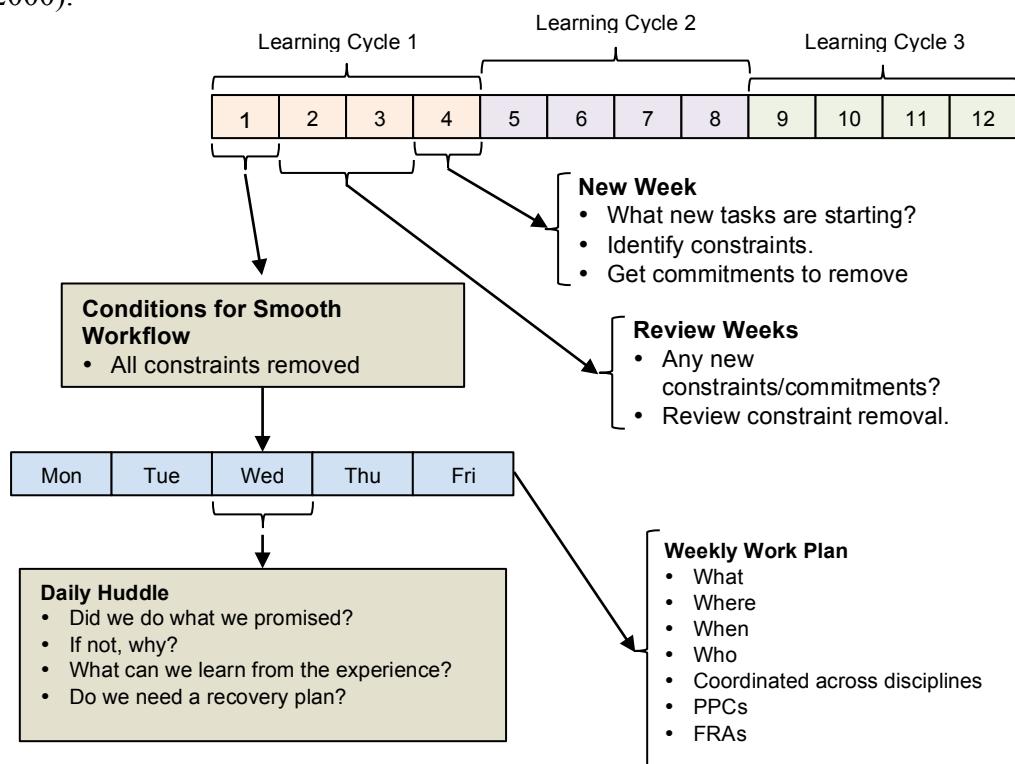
2000).

Learning Cycle 1

Learning Cycle 2

Learning Cycle 3

| 1 | 2 | 3 | 4 | 5 | 6 | 7 | 8 | 9 | 10 | 11 | 12 |
|---|---|---|---|---|---|---|---|---|---|---|---|

New Week
• What new tasks are starting?
• Identify constraints.
• Get commitments to remove

Conditions for Smooth Workflow
• All constraints removed

Review Weeks
• Any new constraints/commitments?
• Review constraint removal.

| Mon | Tue | Wed | Thu | Fri |
|---|---|---|---|---|

Daily Huddle
• Did we do what we promised?
• If not, why?
• What can we learn from the experience?
• Do we need a recovery plan?

Weekly Work Plan
• What
• Where
• When
• Who
• Coordinated across disciplines
• PPCs
• FRAs